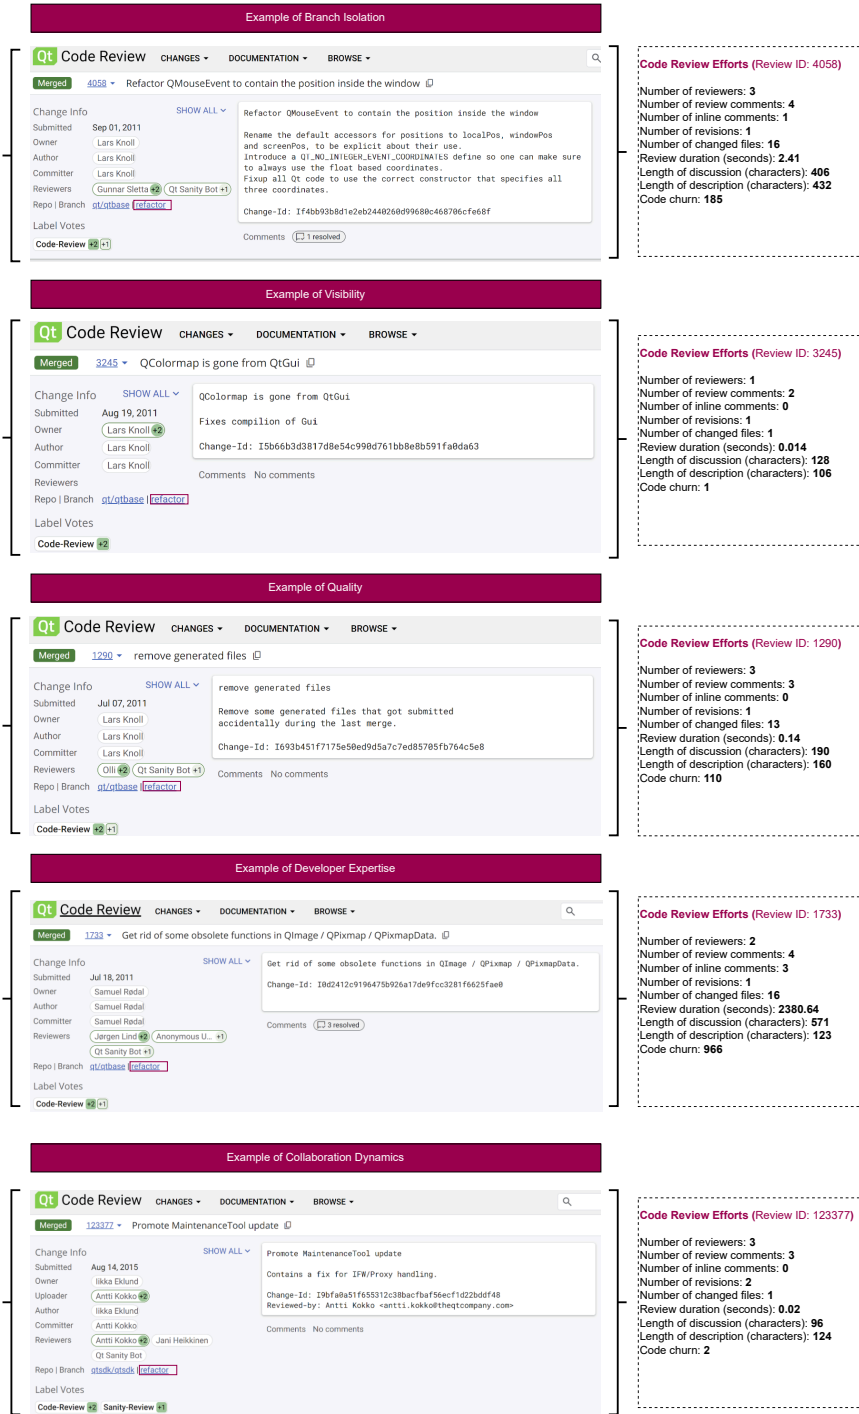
Example of Branch Isolation

Qt Code Review CHANGES ▾ DOCUMENTATION ▾ BROWSE ▾

Merged 4058 ▾ Refactor QMouseEvent to contain the position inside the window

Change Info SHOW ALL ▾
Submitted Sep 01, 2011
Owner Lars Knoll
Author Lars Knoll
Committer Lars Knoll
Reviewers Gunnar Sletta +2 Qt Sanity Bot +1
Repo | Branch qt/qtbase refactor

Label Votes
Code-Review +2 +1

Refactor QMouseEvent to contain the position inside the window

Rename the default accessors for positions to localPos, windowPos and screenPos, to be explicit about their use.
Introduce a QT_NO_INTEGER_EVENT_COORDINATES define so one can make sure to always use the float based coordinates.
Fixup all Qt code to use the correct constructor that specifies all three coordinates.

Change-Id: If4bb93b8d1e2eb2440260d99680c468706cfe68f

Comments 1 resolved

Code Review Efforts (Review ID: 4058)

Number of reviewers: 3
Number of review comments: 4
Number of inline comments: 1
Number of revisions: 1
Number of changed files: 16
Review duration (seconds): 2.41
Length of discussion (characters): 406
Length of description (characters): 432
Code churn: 185

Example of Visibility

Qt Code Review CHANGES ▾ DOCUMENTATION ▾ BROWSE ▾

Merged 3245 ▾ QColormap is gone from QtGui

Change Info SHOW ALL ▾
Submitted Aug 19, 2011
Owner Lars Knoll +2
Author Lars Knoll
Committer Lars Knoll
Reviewers
Repo | Branch qt/qtbase refactor

Label Votes
Code-Review +2

QColormap is gone from QtGui

Fixes compilion of Gui

Change-Id: I5b66b3d3817d8e54c990d761bb8e8b591fa0da63

Comments No comments

Code Review Efforts (Review ID: 3245)

Number of reviewers: 1
Number of review comments: 2
Number of inline comments: 0
Number of revisions: 1
Number of changed files: 1
Review duration (seconds): 0.014
Length of discussion (characters): 128
Length of description (characters): 106
Code churn: 1

Example of Quality

Qt Code Review CHANGES ▾ DOCUMENTATION ▾ BROWSE ▾

Merged 1290 ▾ remove generated files

Change Info SHOW ALL ▾
Submitted Jul 07, 2011
Owner Lars Knoll
Author Lars Knoll
Committer Lars Knoll
Reviewers Olli +2 Qt Sanity Bot +1
Repo | Branch qt/qtbase refactor

Label Votes
Code-Review +2 +1

remove generated files

Remove some generated files that got submitted accidentally during the last merge.

Change-Id: I693b451f7175e50ed9d5a7c7ed85705fb764c5e8

Comments No comments

Code Review Efforts (Review ID: 1290)

Number of reviewers: 3
Number of review comments: 3
Number of inline comments: 0
Number of revisions: 1
Number of changed files: 13
Review duration (seconds): 0.14
Length of discussion (characters): 190
Length of description (characters): 160
Code churn: 110

Example of Developer Expertise

Qt Code Review CHANGES ▾ DOCUMENTATION ▾ BROWSE ▾

Merged 1733 ▾ Get rid of some obsolete functions in QImage / QPixmap / QPixmapData.

Change Info SHOW ALL ▾
Submitted Jul 18, 2011
Owner Samuel Rødal
Author Samuel Rødal
Committer Samuel Rødal
Reviewers Jørgen Lind +2 Anonymous U... +1 Qt Sanity Bot +1
Repo | Branch qt/qtbase refactor

Label Votes
Code-Review +2 +1

Get rid of some obsolete functions in QImage / QPixmap / QPixmapData.

Change-Id: I0d2412c9196475b926a17de9fcc3281f6625fae0

Comments 3 resolved

Code Review Efforts (Review ID: 1733)

Number of reviewers: 2
Number of review comments: 4
Number of inline comments: 3
Number of revisions: 1
Number of changed files: 16
Review duration (seconds): 2380.64
Length of discussion (characters): 571
Length of description (characters): 123
Code churn: 966

Example of Collaboration Dynamics

Qt Code Review CHANGES ▾ DOCUMENTATION ▾ BROWSE ▾

Merged 123377 ▾ Promote MaintenanceTool update

Change Info SHOW ALL ▾
Submitted Aug 14, 2015
Owner Iikka Eklund
Uploader Antti Kokko +2
Author Iikka Eklund
Committer Antti Kokko
Reviewers Antti Kokko +2 Jani Heikkinen Qt Sanity Bot
Repo | Branch qtsdk/qtsdk refactor

Label Votes
Code-Review +2 Sanity-Review +1

Promote MaintenanceTool update

Contains a fix for IFW/Proxy handling.

Change-Id: I9bfa0a51f655312c38bacfbaf56ecf1d22bddf48
Reviewed-by: Antti Kokko <antti.kokko@theqtcompany.com>

Comments No comments

Code Review Efforts (Review ID: 123377)

Number of reviewers: 3
Number of review comments: 3
Number of inline comments: 0
Number of revisions: 2
Number of changed files: 1
Review duration (seconds): 0.02
Length of discussion (characters): 96
Length of description (characters): 124
Code churn: 2